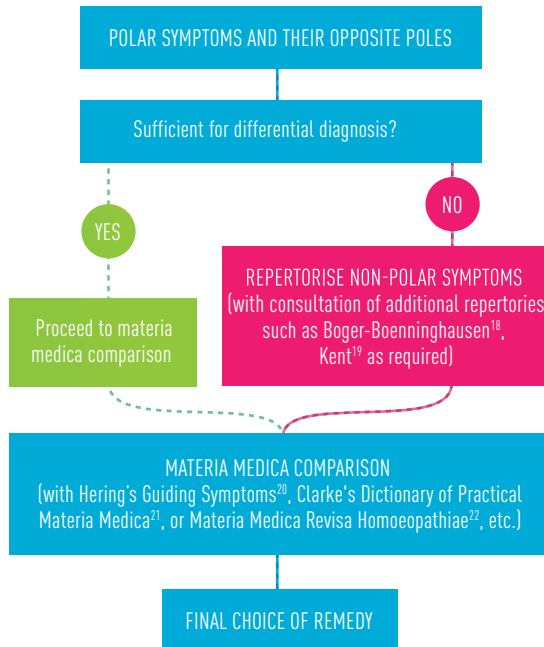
POLAR SYMPTOMS AND THEIR OPPOSITE POLES

Sufficient for differential diagnosis?

YES

NO

Proceed to materia medica comparison

REPERTORISE NON-POLAR SYMPTOMS (with consultation of additional repertories such as Boger-Boenninghausen$^{18}$, Kent$^{19}$ as required)

MATERIA MEDICA COMPARISON (with Hering's Guiding Symptoms$^{20}$, Clarke's Dictionary of Practical Materia Medica$^{21}$, or Materia Medica Revisa Homoeopathiae$^{22}$, etc.)

FINAL CHOICE OF REMEDY